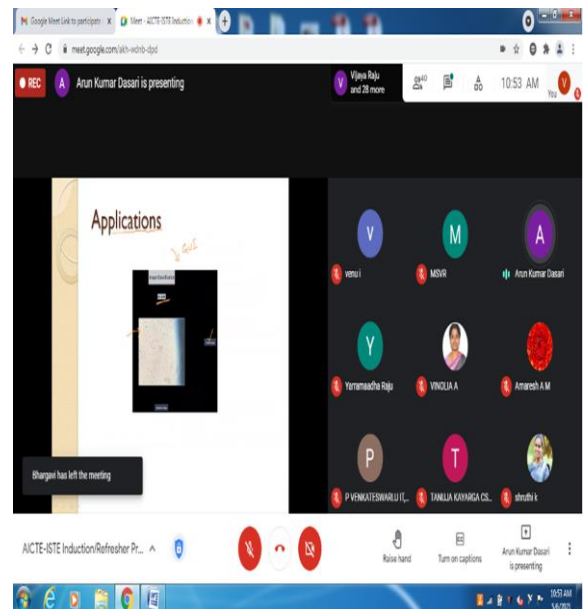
Google Meet Link to participants ×
Meet - AICTE-ISTE Induction ×
meet.google.com/akh-wdnb-dpd
REC
A
Arun Kumar Dasari is presenting
V
Vijaya Raju and 28 more
40
10:53 AM
V
You
Applications
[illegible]
Bhargavi has left the meeting
V
venu i
M
MSVR
A
Arun Kumar Dasari
Y
Yamanaadha Raju
VINOLIA A
Amaresh A M
P
P VENKATESWARLU IT...
T
TANUJA KAYARGA CS...
shruthi k
AICTE-ISTE Induction/Refresher Pr...
Raise hand
Turn on captions
Arun Kumar Dasari is presenting
10:53 AM
5/4/2021